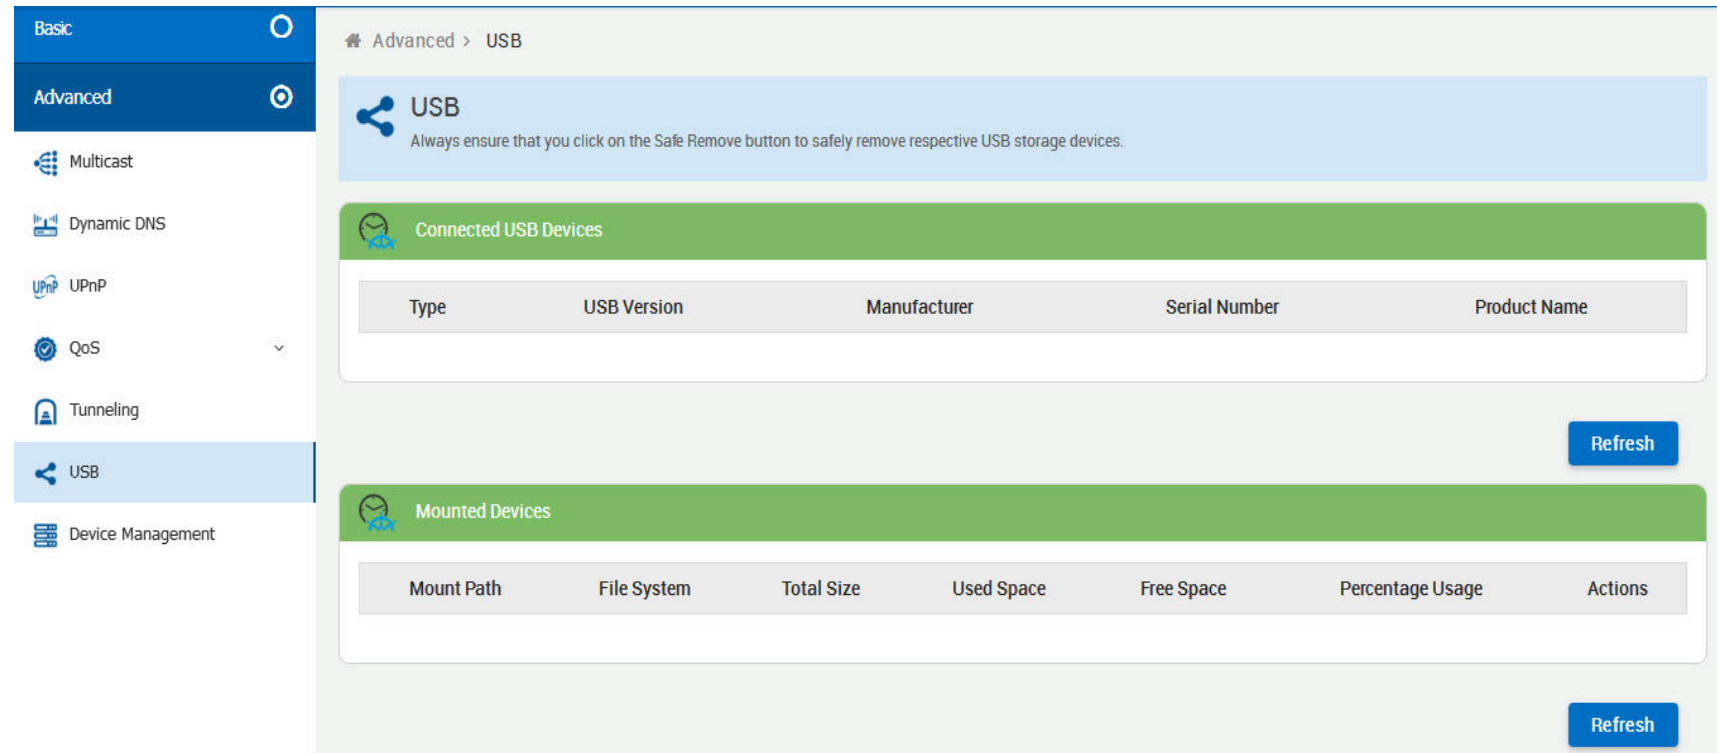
Basic

Advanced

Multicast

Dynamic DNS

UPnP

QoS

Tunneling

USB

Device Management

Advanced > USB

USB

Always ensure that you click on the Safe Remove button to safely remove respective USB storage devices.

Connected USB Devices

| Type | USB Version | Manufacturer | Serial Number | Product Name |
|---|---|---|---|---|

Refresh

Mounted Devices

| Mount Path | File System | Total Size | Used Space | Free Space | Percentage Usage | Actions |
|---|---|---|---|---|---|---|

Refresh